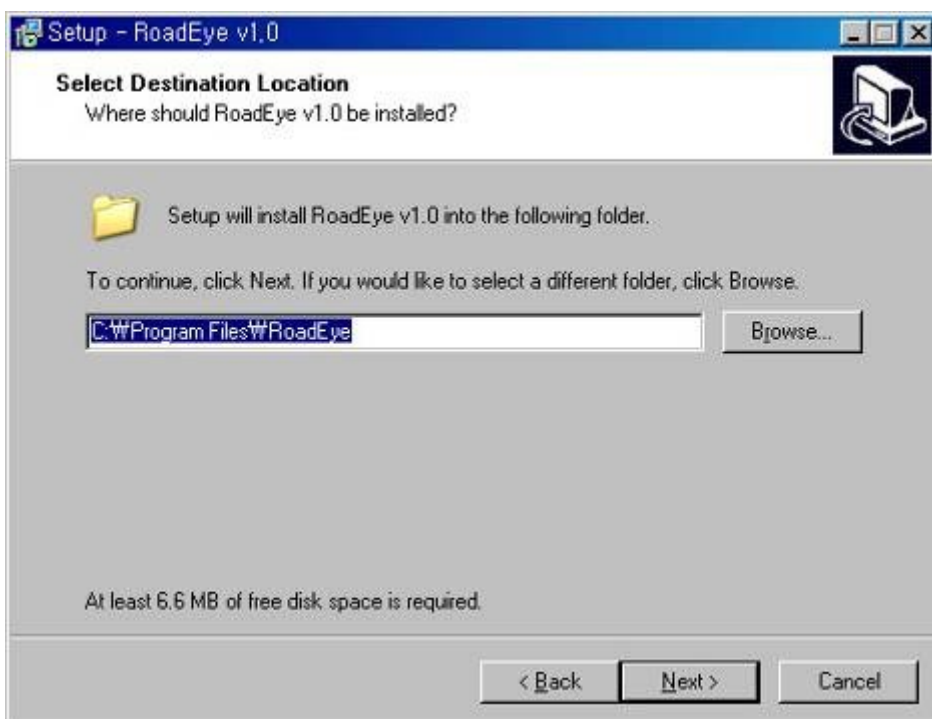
Setup - RoadEye v1.0

Select Destination Location
Where should RoadEye v1.0 be installed?

Setup will install RoadEye v1.0 into the following folder.

To continue, click Next. If you would like to select a different folder, click Browse.

C:₩Program Files₩RoadEye

Browse...

At least 6.6 MB of free disk space is required.

< Back

Next >

Cancel